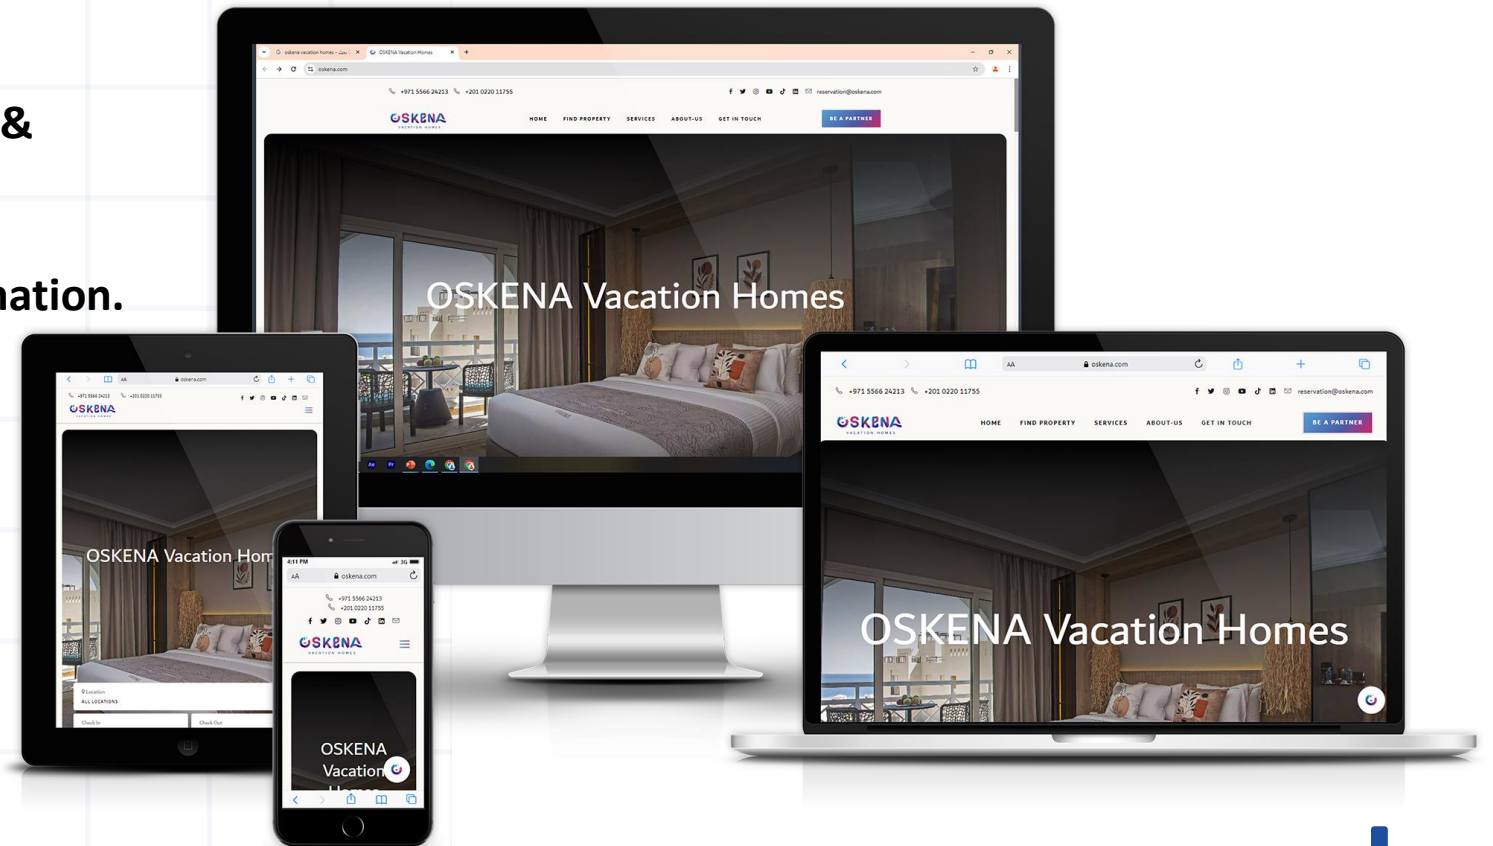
&

nation.

oskena vacation homes - Goo

OSKENA Vacation Homes

oskena.com

+971 5566 24213 +201 0220 11755

reservation@oskena.com

OSKENA VACATION HOMES

HOME FIND PROPERTY SERVICES ABOUT-US GET IN TOUCH

BE A PARTNER

OSKENA Vacation Homes

AA oskena.com

+971 5566 24213 +201 0220 11755

reservation@oskena.com

OSKENA VACATION HOMES

HOME FIND PROPERTY SERVICES ABOUT-US GET IN TOUCH

BE A PARTNER

OSKENA Vacation Homes

AA oskena.com

+971 5566 24213 +201 0220 11755

OSKENA VACATION HOMES

OSKENA Vacation Hom

Location
ALL LOCATIONS

Check In Check Out

4:11 PM 3G

AA oskena.com

+971 5566 24213
+201 0220 11755

OSKENA VACATION HOMES

OSKENA Vacation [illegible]